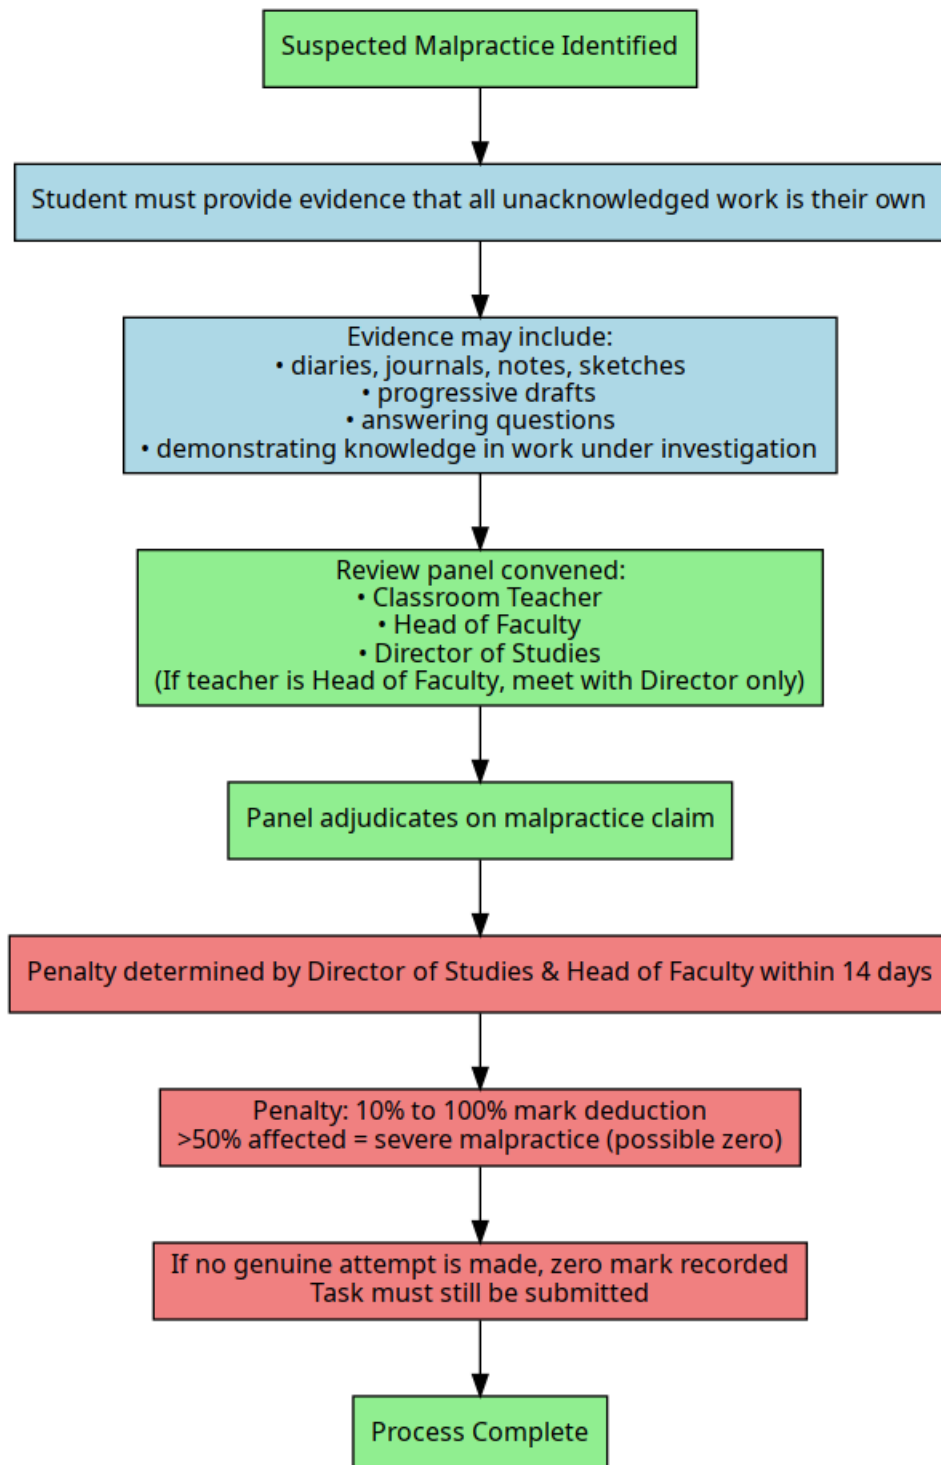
Suspected Malpractice Identified

Student must provide evidence that all unacknowledged work is their own

Evidence may include:
• diaries, journals, notes, sketches
• progressive drafts
• answering questions
• demonstrating knowledge in work under investigation

Review panel convened:
• Classroom Teacher
• Head of Faculty
• Director of Studies
(If teacher is Head of Faculty, meet with Director only)

Panel adjudicates on malpractice claim

Penalty determined by Director of Studies & Head of Faculty within 14 days

Penalty: 10% to 100% mark deduction
>50% affected = severe malpractice (possible zero)

If no genuine attempt is made, zero mark recorded
Task must still be submitted

Process Complete